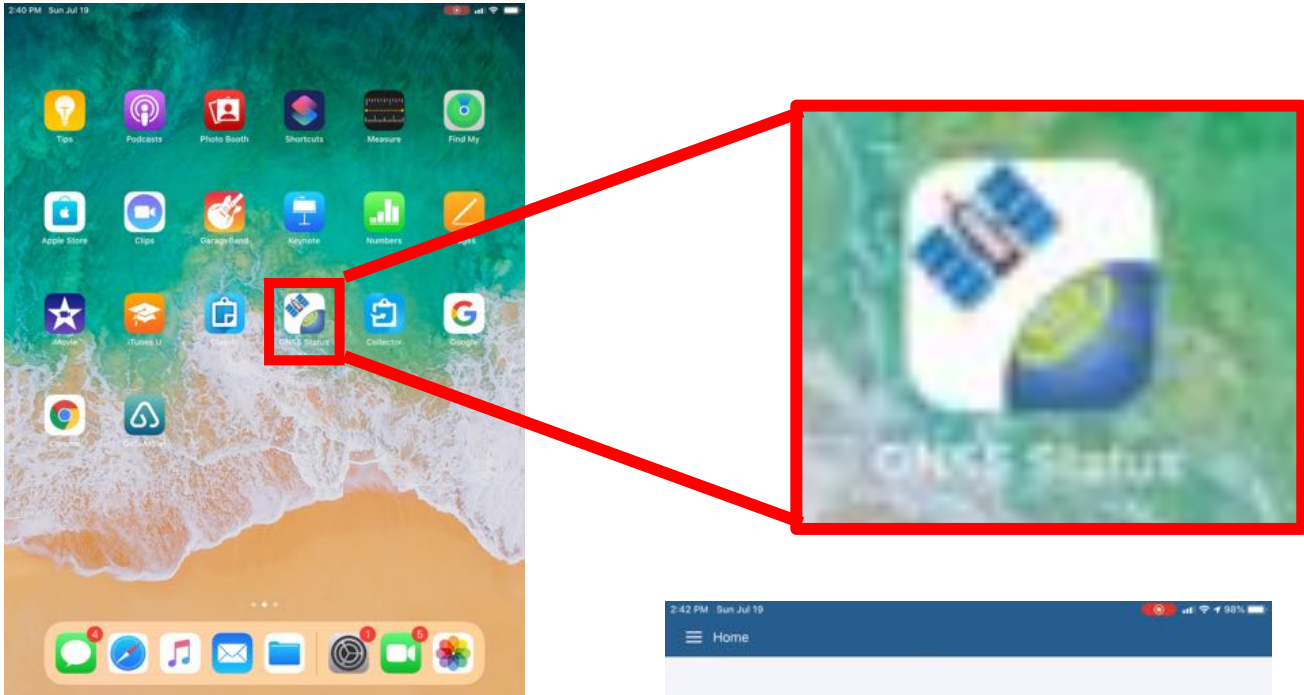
2:40 PM Sun Jul 19

Tips
Podcasts
Photo Booth
Shortcuts
Measure
Find My

Apple Store
Clips
GarageBand
Keynote
Numbers
Pages

iMovie
iTunes U
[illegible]
GNSS Status
Collector
Google

Chrome
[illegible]

4
1
5

GNSS Status

2:42 PM Sun Jul 19
98%
Home